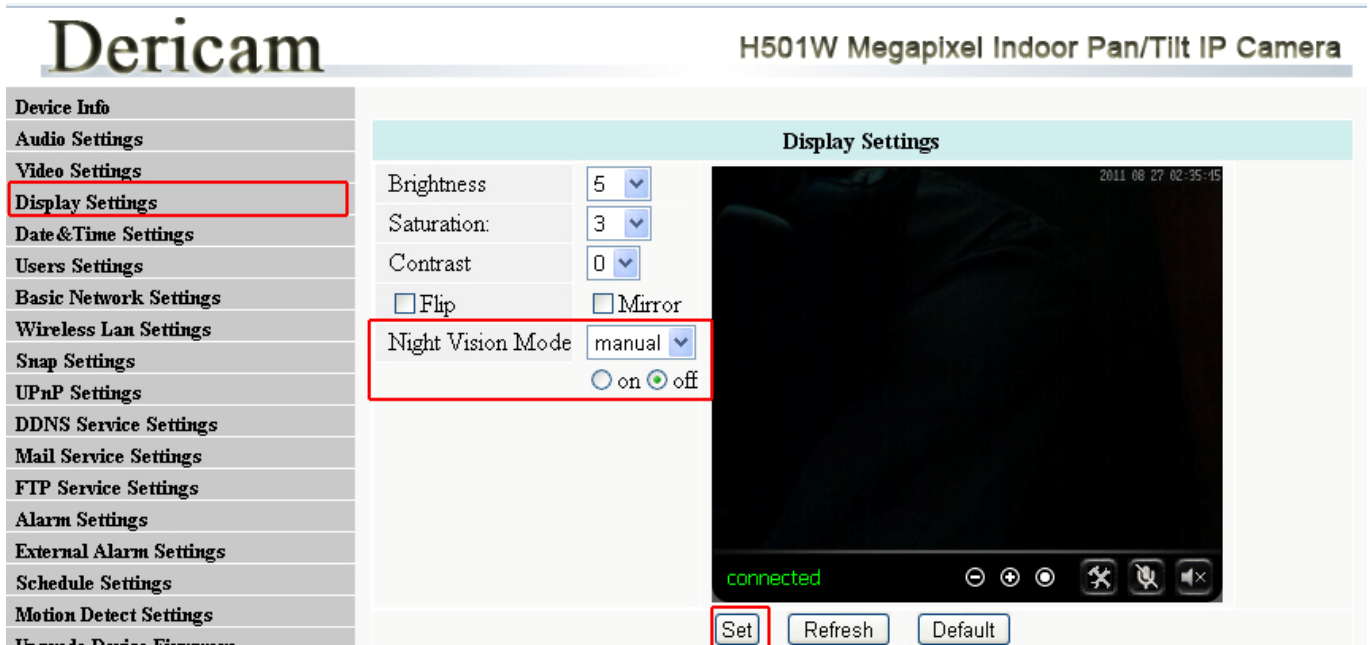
Dericam

H501W Megapixel Indoor Pan/Tilt IP Camera

Device Info
Audio Settings
Video Settings
Display Settings
Date&Time Settings
Users Settings
Basic Network Settings
Wireless Lan Settings
Snap Settings
UPnP Settings
DDNS Service Settings
Mail Service Settings
FTP Service Settings
Alarm Settings
External Alarm Settings
Schedule Settings
Motion Detect Settings
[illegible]

Display Settings

Brightness 5
Saturation: 3
Contrast 0
Flip
Mirror
Night Vision Mode manual
on off

2011 08 27 02:35:45

connected

Set
Refresh
Default